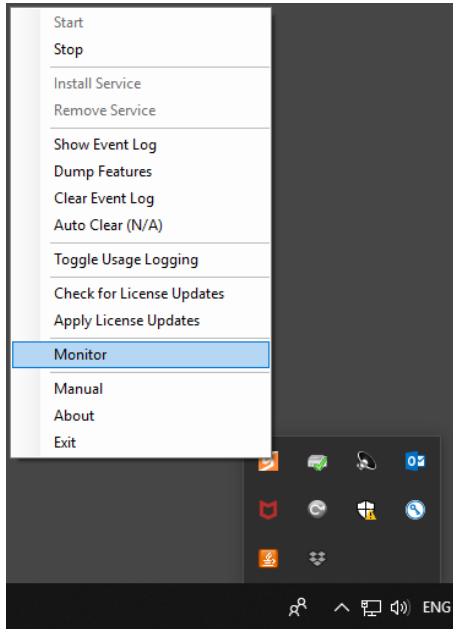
Start
Stop

Install Service
Remove Service

Show Event Log
Dump Features
Clear Event Log
Auto Clear (N/A)

Toggle Usage Logging

Check for License Updates
Apply License Updates

Monitor

Manual
About
Exit

ENG